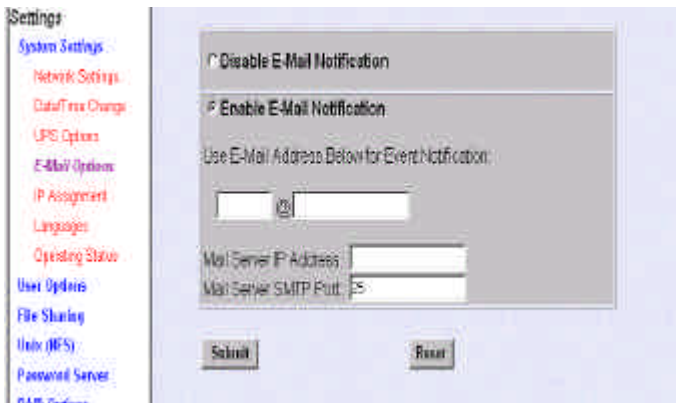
Settings
System Settings
Network Settings
Date/Time Change
UPS Options
E-Mail Options
IP Assignment
Languages
Operating Status
User Options
File Sharing
Unix (NFS)
Password Server
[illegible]

Disable E-Mail Notification

Enable E-Mail Notification

Use E-Mail Address Below for Event Notification:

@

Mail Server IP Address
Mail Server SMTP Port 25

Submit
Reset